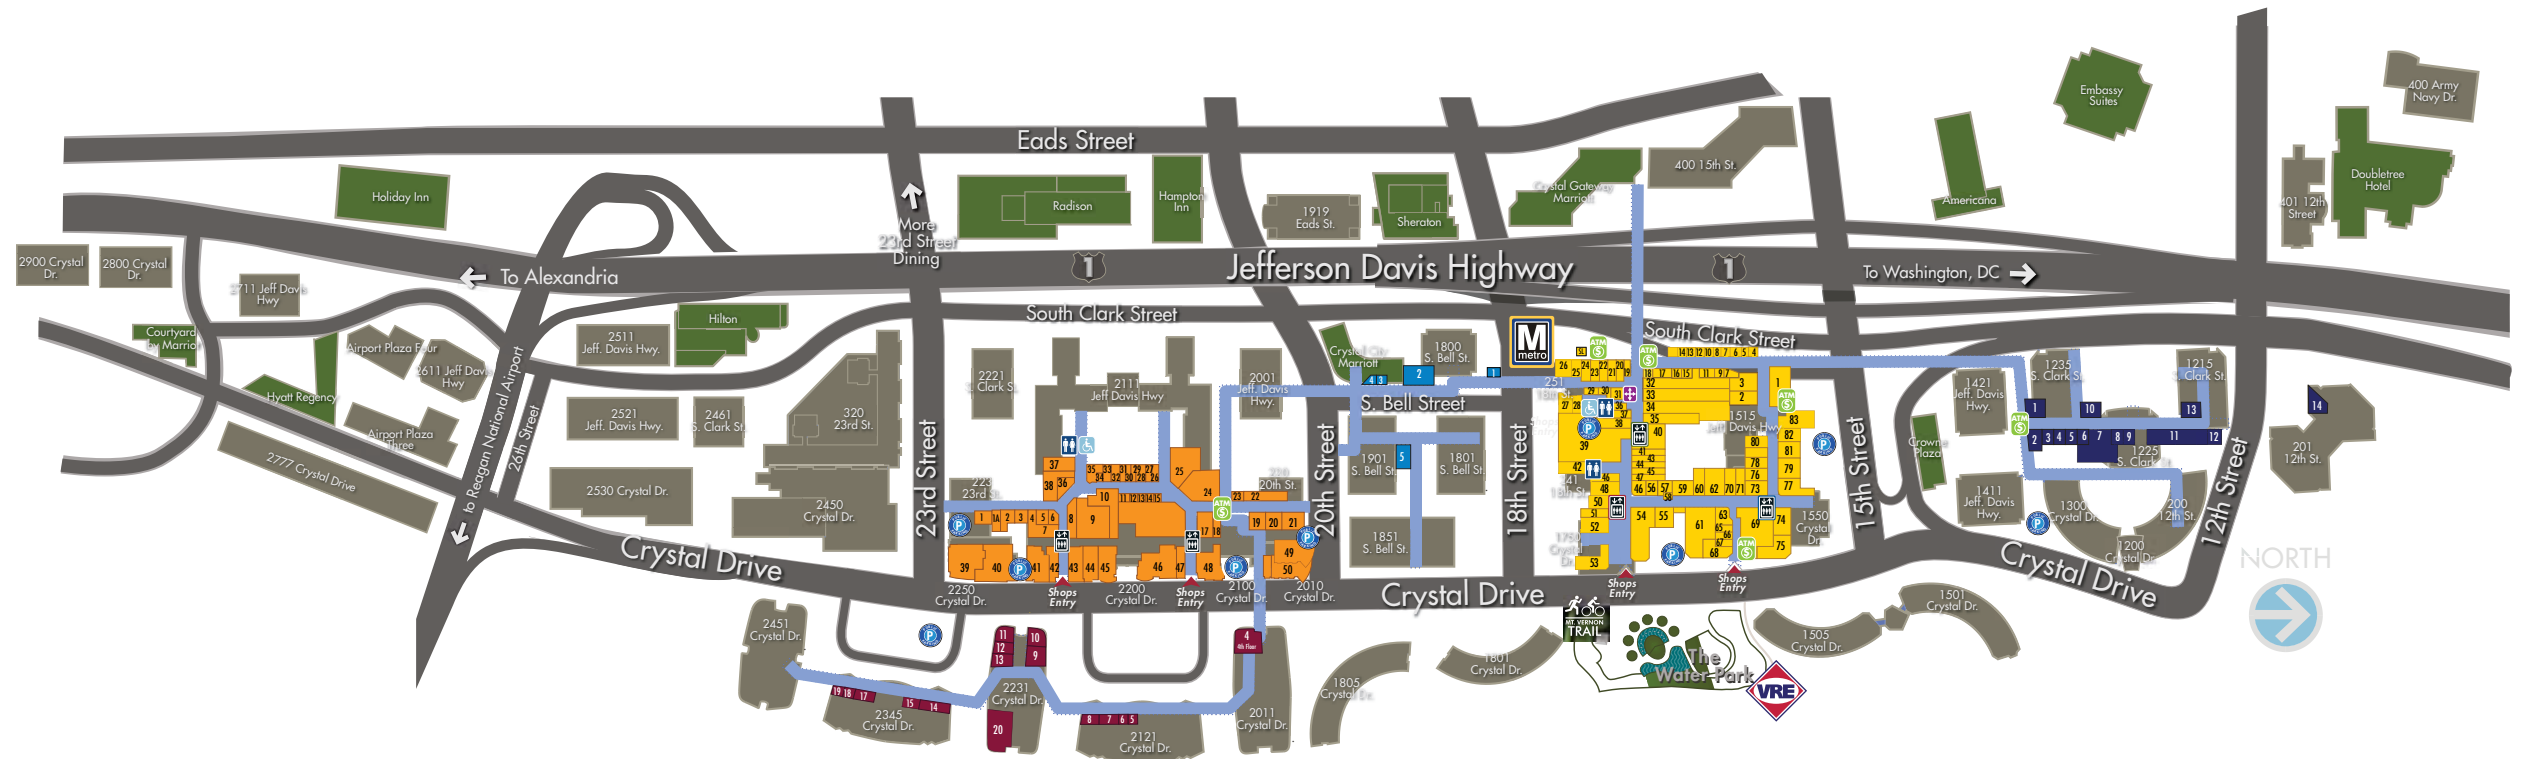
Eads Street

Holiday Inn

Radison

Hampton Inn

1919 Eads St.

Sheraton

Crystal Gateway Marriott

400 15th St.

Americana

Embassy Suites

400 Army Navy Dr.

Doubletree Hotel

401 12th Street

More 23rd Street Dining

To Alexandria

Jefferson Davis Highway

To Washington, DC

2900 Crystal Dr.

2800 Crystal Dr.

2711 Jeff Davis Hwy

Courtyard by Marriott

Airport Plaza Four

2611 Jeff Davis Hwy

Hyatt Regency

Airport Plaza Three

2777 Crystal Drive

to Reagan National Airport

26th Street

2511 Jeff. Davis Hwy.

Hilton

2521 Jeff. Davis Hwy.

2461 S. Clark St.

320 23rd St.

2530 Crystal Dr.

2450 Crystal Dr.

South Clark Street

23rd Street

2221 S. Clark St.

2111 Jeff Davis Hwy

2001 Jeff. Davis Hwy.

223 23rd St.

220 20th St.

Crystal City Marriott

1800 S. Bell St.

S. Bell Street

20th Street

1901 S. Bell St.

1801 S. Bell St.

1851 S. Bell St.

18th Street

metro

251 18th St.

241 18th St.

1750 Crystal Dr.

1515 Jeff Davis Hwy

1550 Crystal Dr.

South Clark Street

15th Street

Crowne Plaza

1421 Jeff. Davis Hwy.

1235 S. Clark St.

1215 S. Clark St.

1225 S. Clark St.

1411 Jeff. Davis Hwy.

1300 Crystal Dr.

200 12th St.

1200 Crystal Dr.

12th Street

201 12th St.

Crystal Drive

Crystal Drive

Crystal Drive

NORTH

2250 Crystal Dr.

Shops Entry

2200 Crystal Dr.

Shops Entry

2100 Crystal Dr.

2010 Crystal Dr.

Shops Entry

Shops Entry

2451 Crystal Dr.

2345 Crystal Dr.

2231 Crystal Dr.

2121 Crystal Dr.

2011 Crystal Dr.

1805 Crystal Dr.

1801 Crystal Dr.

MT. VERNON TRAIL

The Water Park

VRE

1505 Crystal Dr.

1501 Crystal Dr.

4th Floor